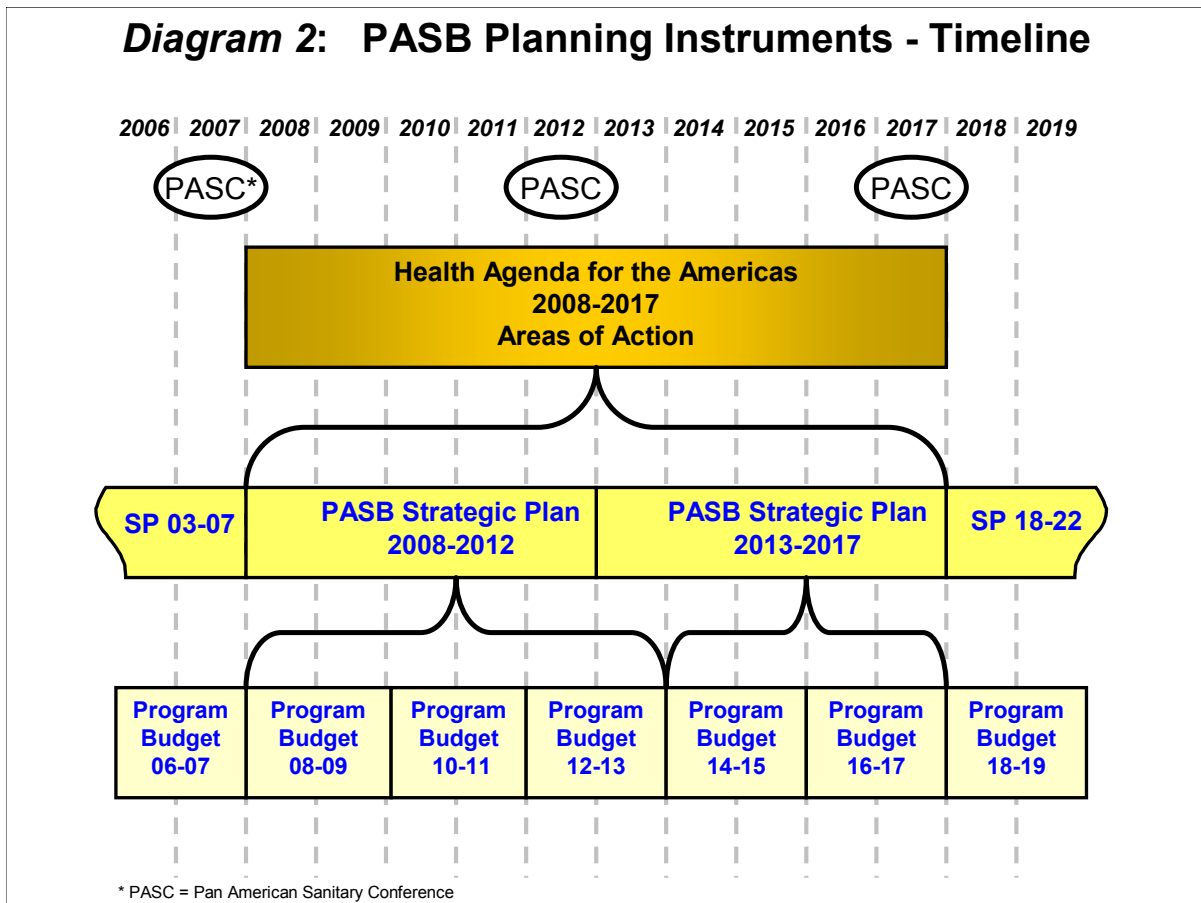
*Diagram 2*: **PASB Planning Instruments - Timeline**

2006 2007 2008 2009 2010 2011 2012 2013 2014 2015 2016 2017 2018 2019

PASC* PASC PASC

Health Agenda for the Americas
2008-2017
Areas of Action

SP 03-07

PASB Strategic Plan
2008-2012

PASB Strategic Plan
2013-2017

SP 18-22

Program Budget 06-07

Program Budget 08-09

Program Budget 10-11

Program Budget 12-13

Program Budget 14-15

Program Budget 16-17

Program Budget 18-19

* PASC = Pan American Sanitary Conference